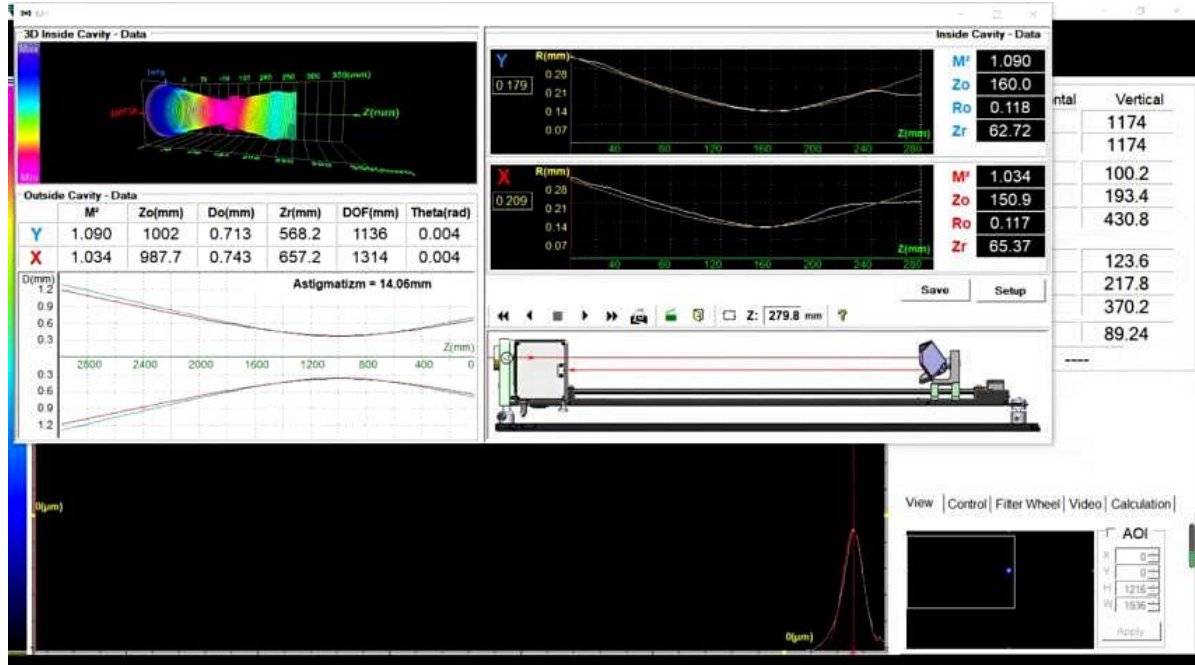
3D Inside Cavity - Data

Max

Min

Z(mm)

Outside Cavity - Data

|   | M² | Zo(mm) | Do(mm) | Zr(mm) | DOF(mm) | Theta(rad) |
|---|---|---|---|---|---|---|
| Y | 1.090 | 1002 | 0.713 | 568.2 | 1136 | 0.004 |
| X | 1.034 | 987.7 | 0.743 | 657.2 | 1314 | 0.004 |

D(mm)
1.2
0.9
0.6
0.3

Astigmatizm = 14.06mm

Z(mm)

2800 2400 2000 1600 1200 800 400 0

0.3
0.6
0.9
1.2

Inside Cavity - Data

Y
R(mm)
0.179
0.28
0.21
0.14
0.07
Z(mm)
40 80 120 160 200 240 280

M² 1.090
Zo 160.0
Ro 0.118
Zr 62.72

X
R(mm)
0.209
0.28
0.21
0.14
0.07
Z(mm)
40 80 120 160 200 240 280

M² 1.034
Zo 150.9
Ro 0.117
Zr 65.37

Save
Setup

Z: 279.8 mm ?

ntal
Vertical
1174
1174
100.2
193.4
430.8
123.6
217.8
370.2
89.24
----

0(µm)

0(µm)

View | Control | Filter Wheel | Video | Calculation |

AOI
X 0
Y 0
H 1216
W 1936
Apply